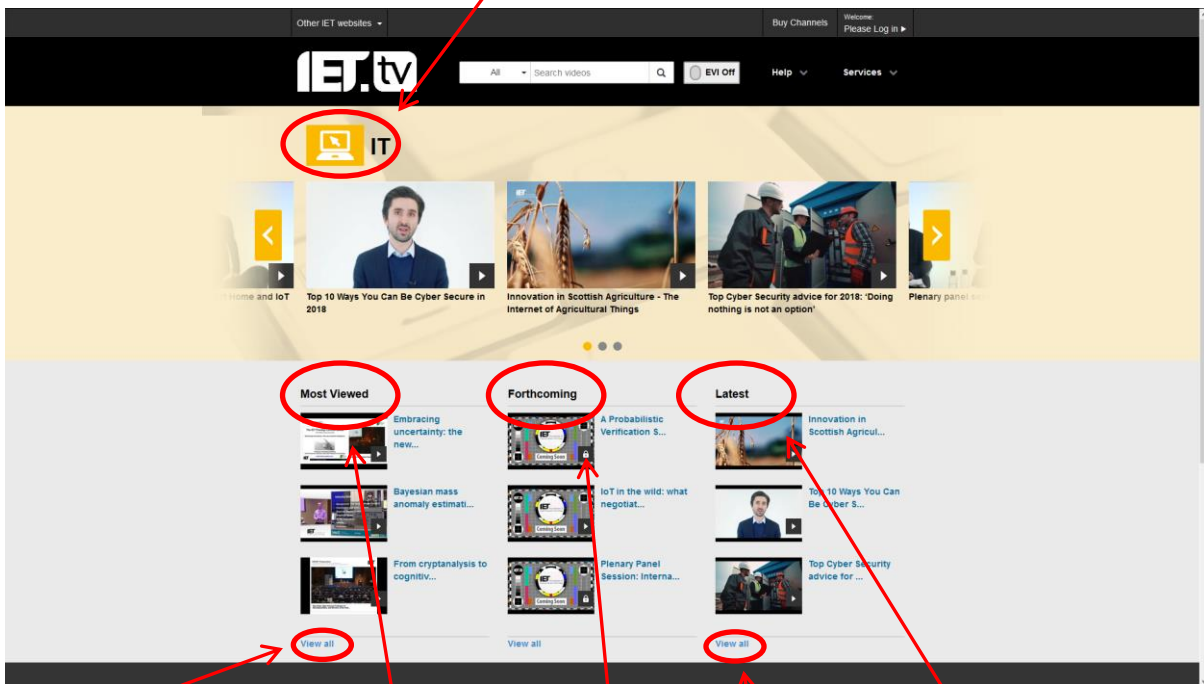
Other IET websites

Buy Channels

Welcome:
Please Log in ▸

IET.tv

All

Search videos

EVI Off

Help

Services

IT

Home and IoT

Top 10 Ways You Can Be Cyber Secure in 2018

Innovation in Scottish Agriculture - The Internet of Agricultural Things

Top Cyber Security advice for 2018: 'Doing nothing is not an option'

Plenary panel se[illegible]

Most Viewed

Embracing uncertainty: the new...

Bayesian mass anomaly estimati...

From cryptanalysis to cognitiv...

View all

Forthcoming

A Probabilistic Verification S...

IoT in the wild: what negotiat...

Plenary Panel Session: Interna...

View all

Latest

Innovation in Scottish Agricul...

Top 10 Ways You Can Be Cyber S...

Top Cyber Security advice for ...

View all